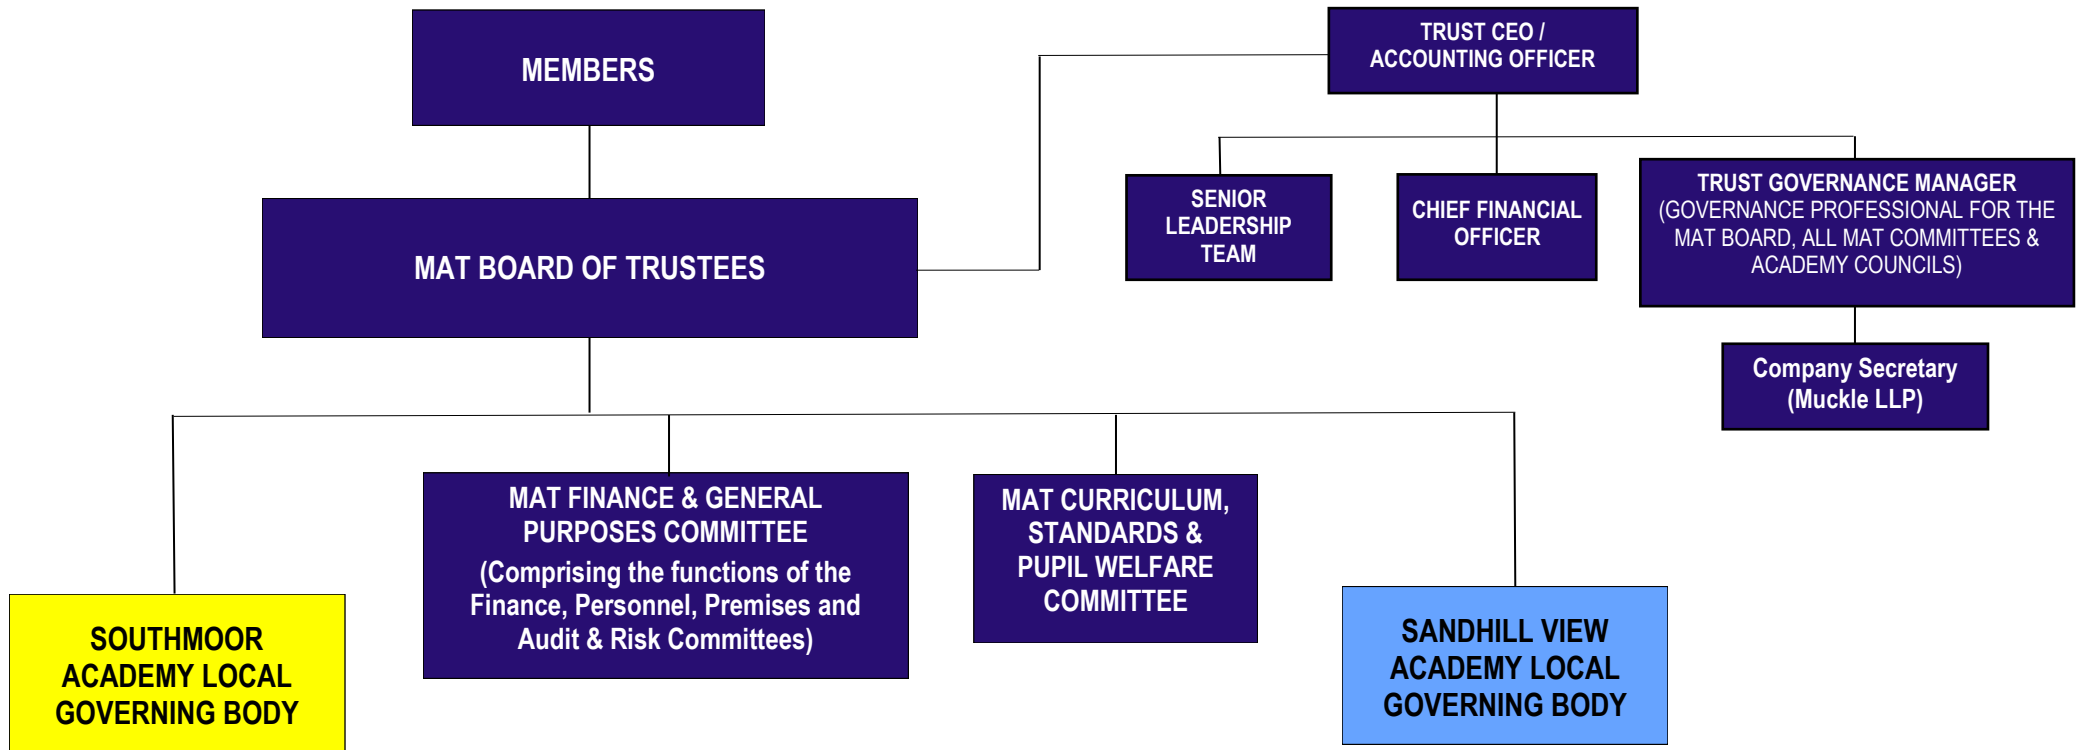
MEMBERS

TRUST CEO / ACCOUNTING OFFICER

SENIOR LEADERSHIP TEAM

CHIEF FINANCIAL OFFICER

TRUST GOVERNANCE MANAGER (GOVERNANCE PROFESSIONAL FOR THE MAT BOARD, ALL MAT COMMITTEES & ACADEMY COUNCILS)

MAT BOARD OF TRUSTEES

Company Secretary (Muckle LLP)

MAT FINANCE & GENERAL PURPOSES COMMITTEE
(Comprising the functions of the Finance, Personnel, Premises and Audit & Risk Committees)

MAT CURRICULUM, STANDARDS & PUPIL WELFARE COMMITTEE

SOUTHMOOR ACADEMY LOCAL GOVERNING BODY

SANDHILL VIEW ACADEMY LOCAL GOVERNING BODY